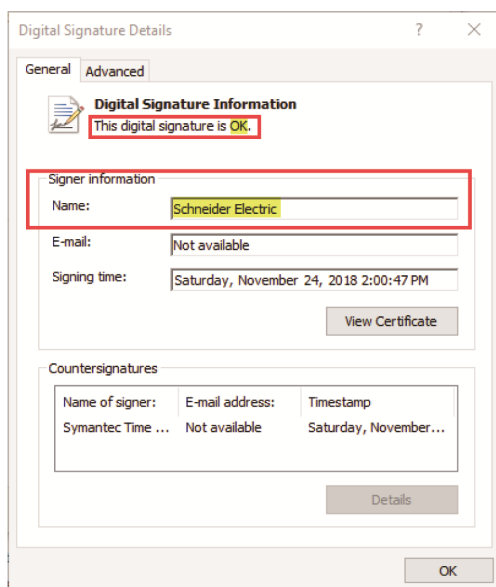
Digital Signature Details ? ✕

General Advanced

Digital Signature Information
This digital signature is OK.

Signer information
Name: Schneider Electric
E-mail: Not available
Signing time: Saturday, November 24, 2018 2:00:47 PM

View Certificate

Countersignatures

| Name of signer: | E-mail address: | Timestamp |
|---|---|---|
| Symantec Time ... | Not available | Saturday, November... |

Details

OK